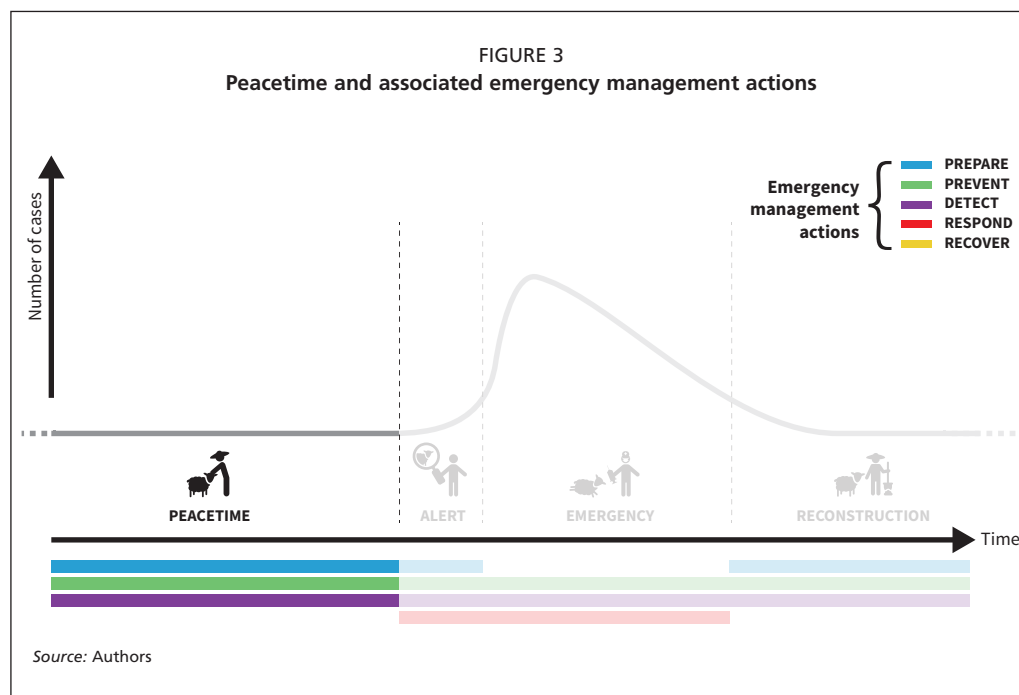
FIGURE 3
Peacetime and associated emergency management actions

Number of cases

Emergency management actions

PREPARE
PREVENT
DETECT
RESPOND
RECOVER

PEACETIME
ALERT
EMERGENCY
RECONSTRUCTION

Time

Source: Authors